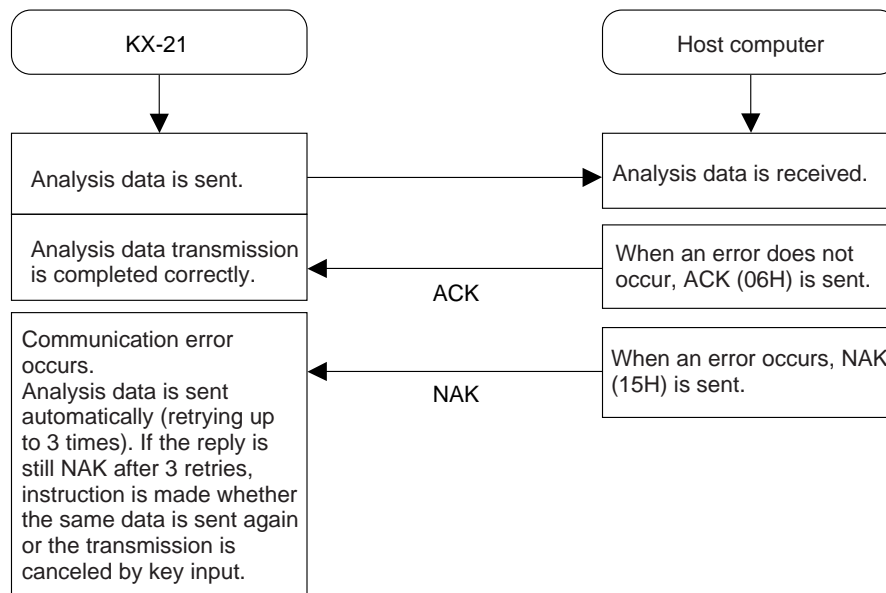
KX-21

Host computer

Analysis data is sent.

Analysis data is received.

Analysis data transmission is completed correctly.

ACK

When an error does not occur, ACK (06H) is sent.

Communication error occurs.
Analysis data is sent automatically (retrying up to 3 times). If the reply is still NAK after 3 retries, instruction is made whether the same data is sent again or the transmission is canceled by key input.

NAK

When an error occurs, NAK (15H) is sent.